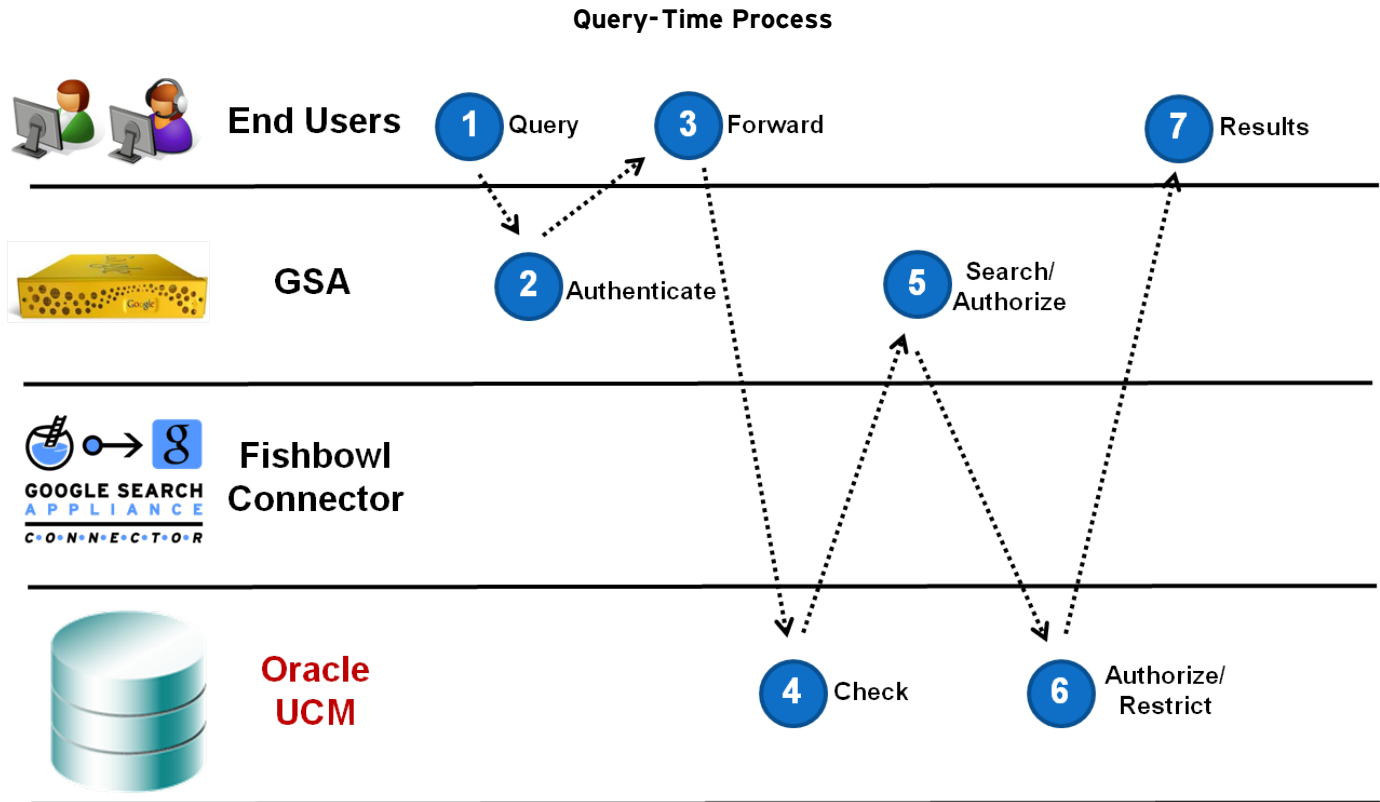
Query-Time Process

End Users

1 Query

3 Forward

7 Results

GSA

Google

2 Authenticate

5 Search/ Authorize

GOOGLE SEARCH APPLIANCE CONNECTOR

Fishbowl Connector

Oracle UCM

4 Check

6 Authorize/ Restrict